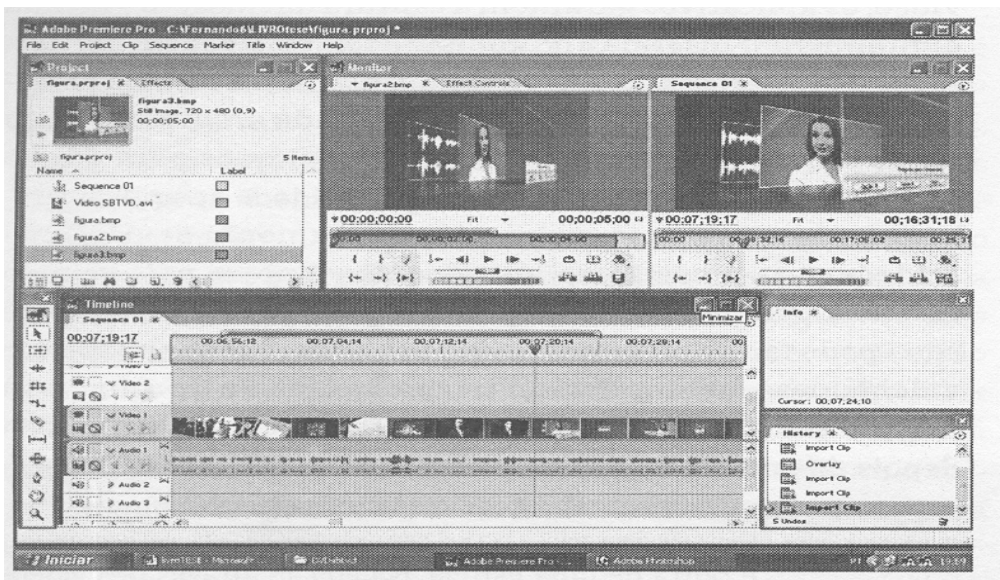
Adobe Premiere Pro - C:\Fernando6\LIVROtese\figura.prproj *

File Edit Project Clip Sequence Marker Title Window Help

Project

figura.prproj × Effects

figura3.bmp
Still Image, 720 x 480 (0,9)
00;00;05;00

figura.prproj 5 Items

Name Label

Sequence 01

Video SBTVD.avi

figura.bmp

figura2.bmp

figura3.bmp

Monitor

figura2.bmp × Effect Controls

Sequence 01 ×

00;00;00;00 Fit 00;00;05;00

00;07;19;17 Fit 00;16;31;18

00;00 00;08;32;16 00;17;05;02 00;25;3

Timeline

Sequence 01 ×

00;07;19;17

00;06;56;12 00;07;04;14 00;07;12;14 00;07;20;14 00;07;28;14 00

Minimizar

Video 2

Video 1

Audio 1

Audio 2

Audio 3

Info ×

Cursor: 00;07;24;10

History ×

Import Clip

Overlay

Import Clip

Import Clip

Import Clip

5 Undos

Iniciar

Adobe Premiere Pro ...

Adobe Photoshop